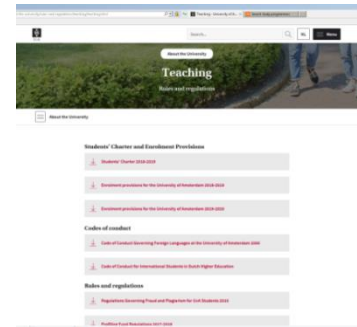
Search... | NL | Menu

About the University

Teaching

Rules and regulations

About the University

Students' Charter and Enrolment Provisions

Students' Charter 2018-2019

Enrolment provisions for the University of Amsterdam 2018-2019

Enrolment provisions for the University of Amsterdam 2019-2020

Codes of conduct

Code of Conduct Governing Foreign Languages at the University of Amsterdam 2004

Code of Conduct for International Students in Dutch Higher Education

Rules and regulations

Regulations Governing Fraud and Plagiarism for UvA Students 2014

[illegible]